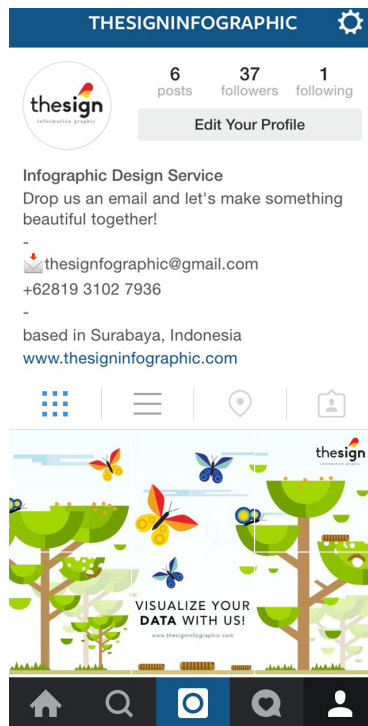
THESIGNINFOGRAPHIC

thesign
information graphic

6
posts

37
followers

1
following

Edit Your Profile

Infographic Design Service
Drop us an email and let's make something beautiful together!
-
📩thesignfographic@gmail.com
+62819 3102 7936
-
based in Surabaya, Indonesia
www.thesigninfographic.com

thesign
information graphic

VISUALIZE YOUR DATA WITH US!
www.thesigninfographic.com